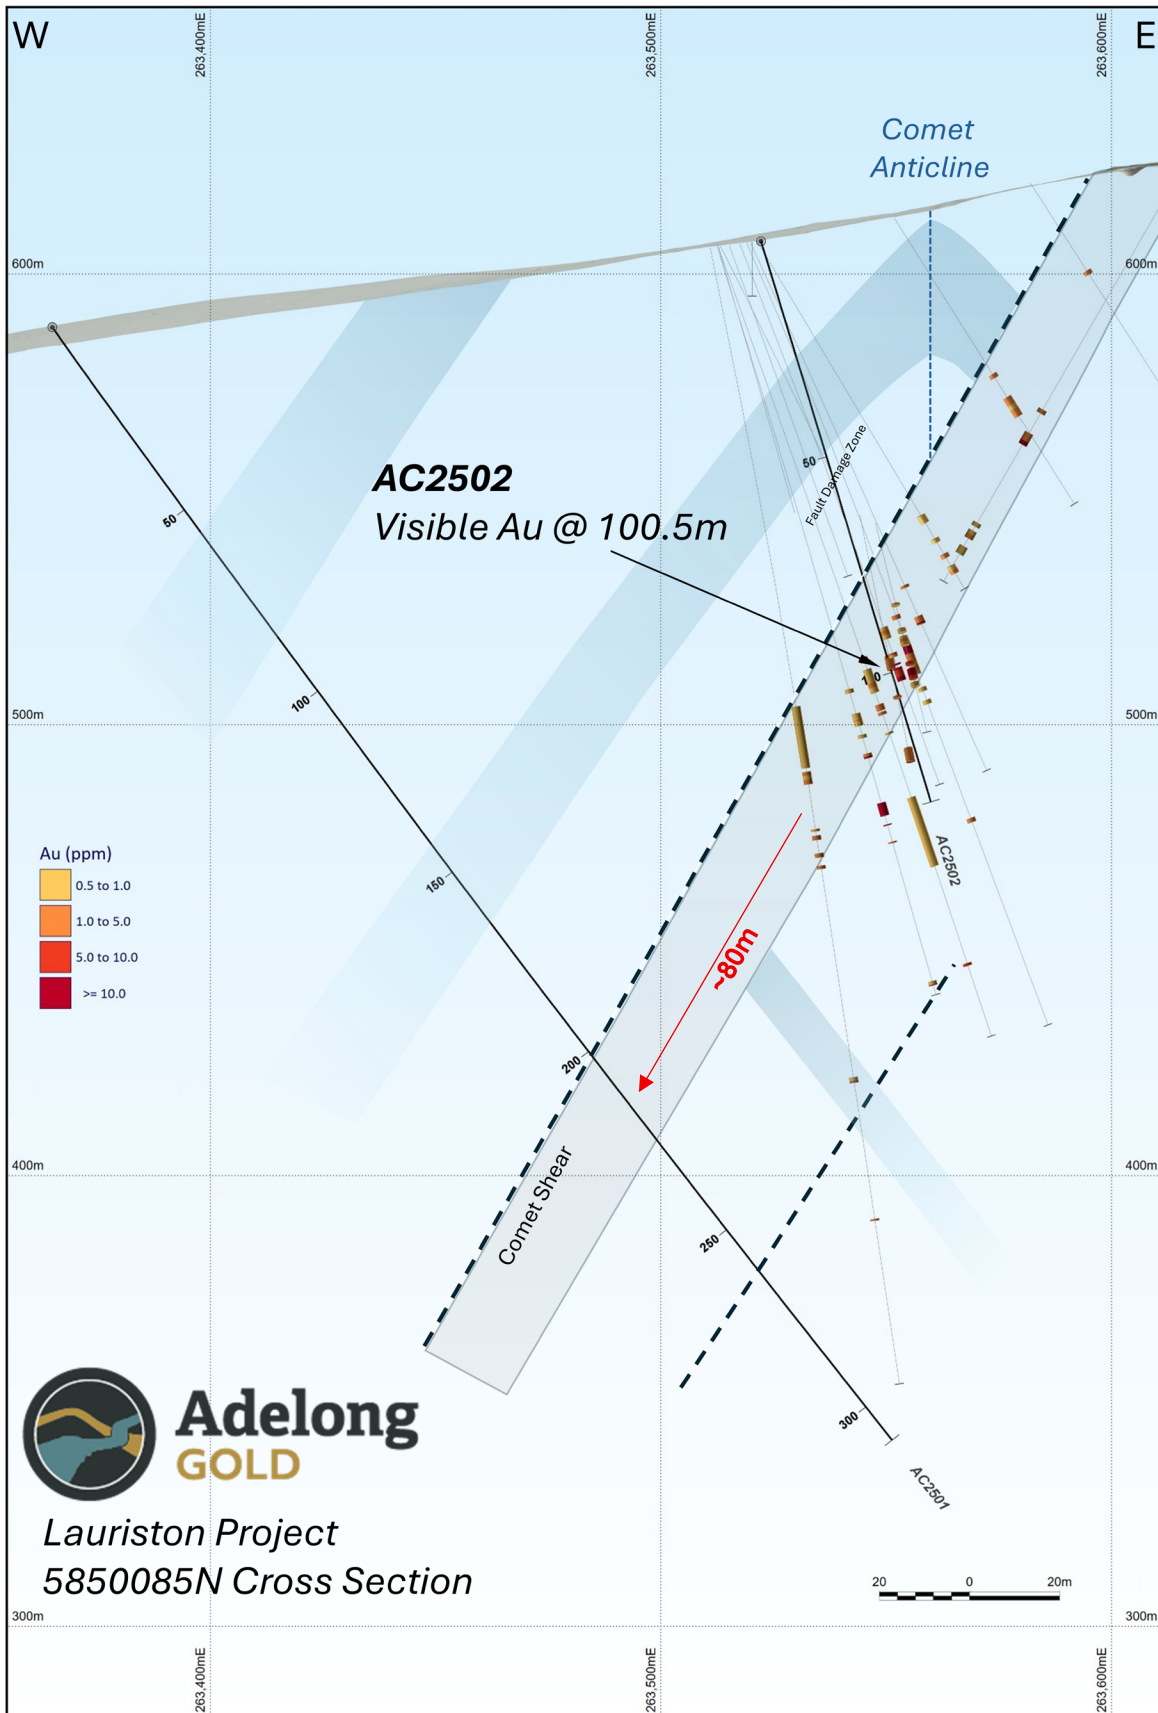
W

263,400mE

263,500mE

263,600mE

E

Comet Anticline

600m

600m

AC2502
Visible Au @ 100.5m

50

Fault Damage Zone

50

100

100

500m

500m

Au (ppm)

0.5 to 1.0

1.0 to 5.0

5.0 to 10.0

>= 10.0

AC2502

150

~80m

200

400m

400m

Comet Shear

250

300

AC2501

Adelong GOLD

Lauriston Project
5850085N Cross Section

20 0 20m

300m

300m

263,400mE

263,500mE

263,600mE